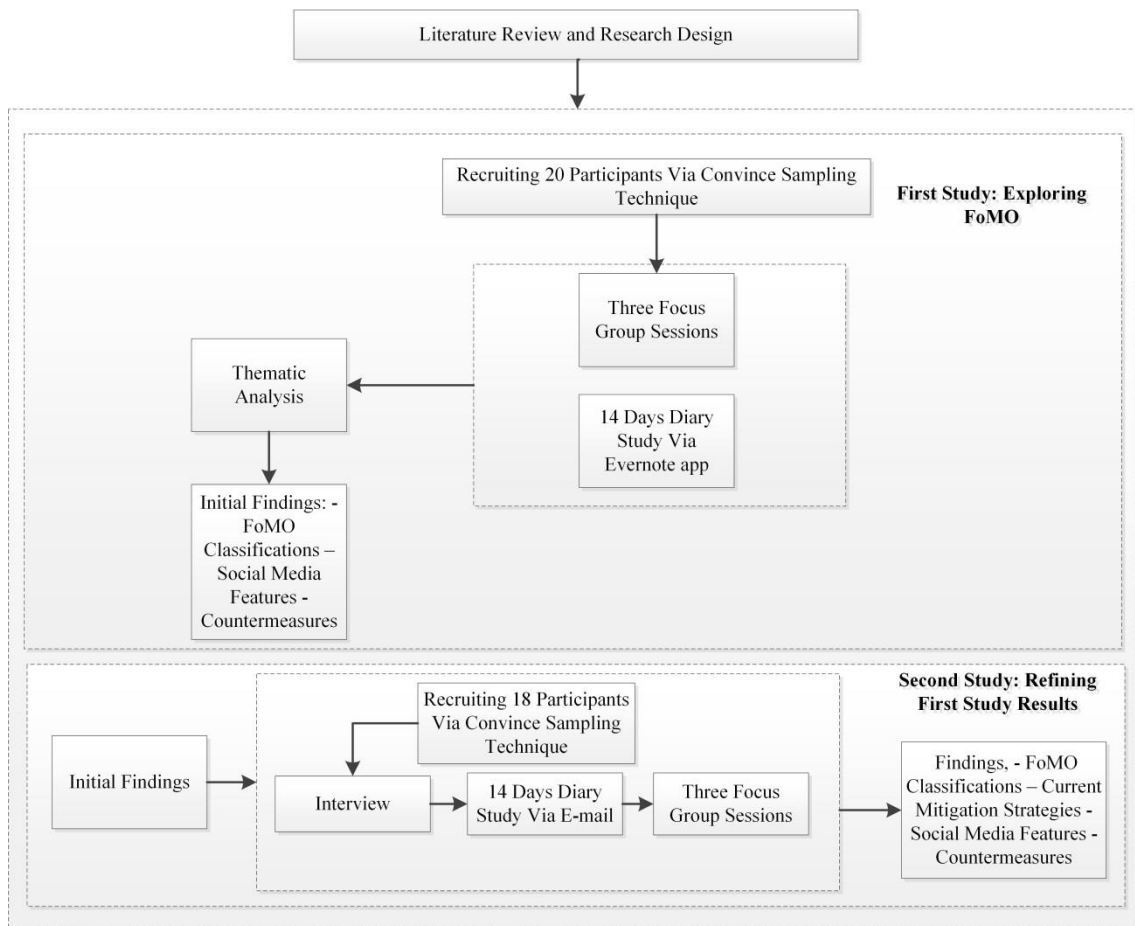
Literature Review and Research Design

Recruiting 20 Participants Via Convince Sampling Technique

First Study: Exploring FoMO

Three Focus Group Sessions

Thematic Analysis

14 Days Diary Study Via Evernote app

Initial Findings: - FoMO Classifications – Social Media Features - Countermeasures

Second Study: Refining First Study Results

Recruiting 18 Participants Via Convince Sampling Technique

Initial Findings

Interview

14 Days Diary Study Via E-mail

Three Focus Group Sessions

Findings, - FoMO Classifications – Current Mitigation Strategies - Social Media Features - Countermeasures